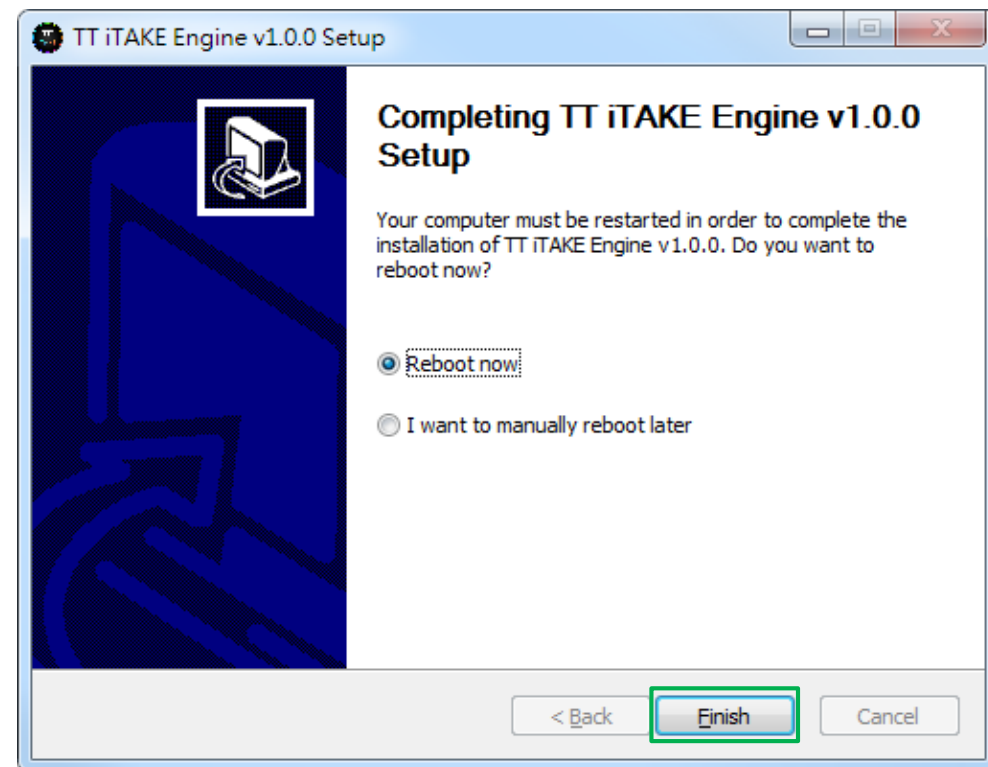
TT iTAKE Engine v1.0.0 Setup

Completing TT iTAKE Engine v1.0.0 Setup

Your computer must be restarted in order to complete the installation of TT iTAKE Engine v1.0.0. Do you want to reboot now?

Reboot now

I want to manually reboot later

< Back

Finish

Cancel